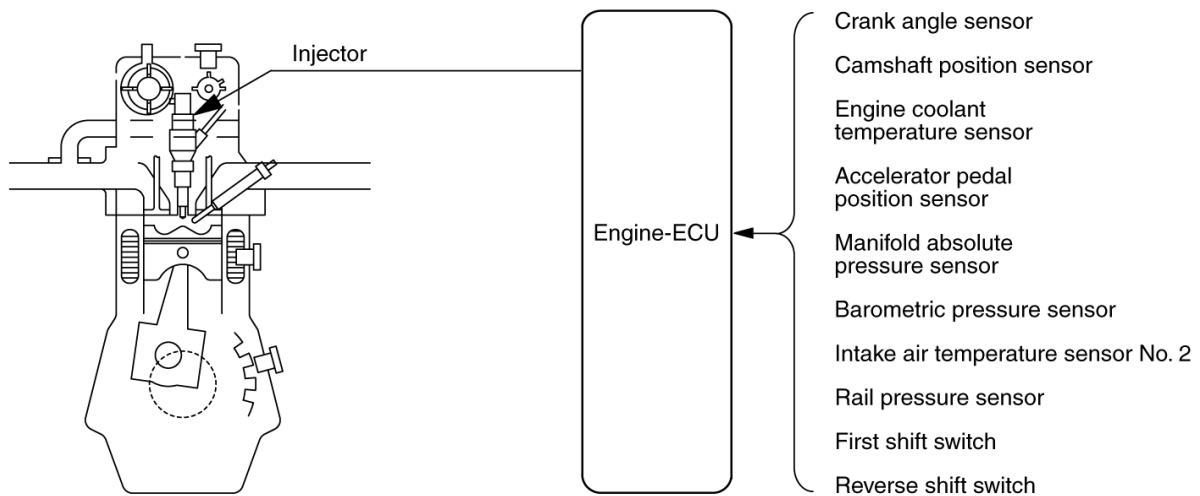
Injector

Engine-ECU

Crank angle sensor

Camshaft position sensor

Engine coolant temperature sensor

Accelerator pedal position sensor

Manifold absolute pressure sensor

Barometric pressure sensor

Intake air temperature sensor No. 2

Rail pressure sensor

First shift switch

Reverse shift switch